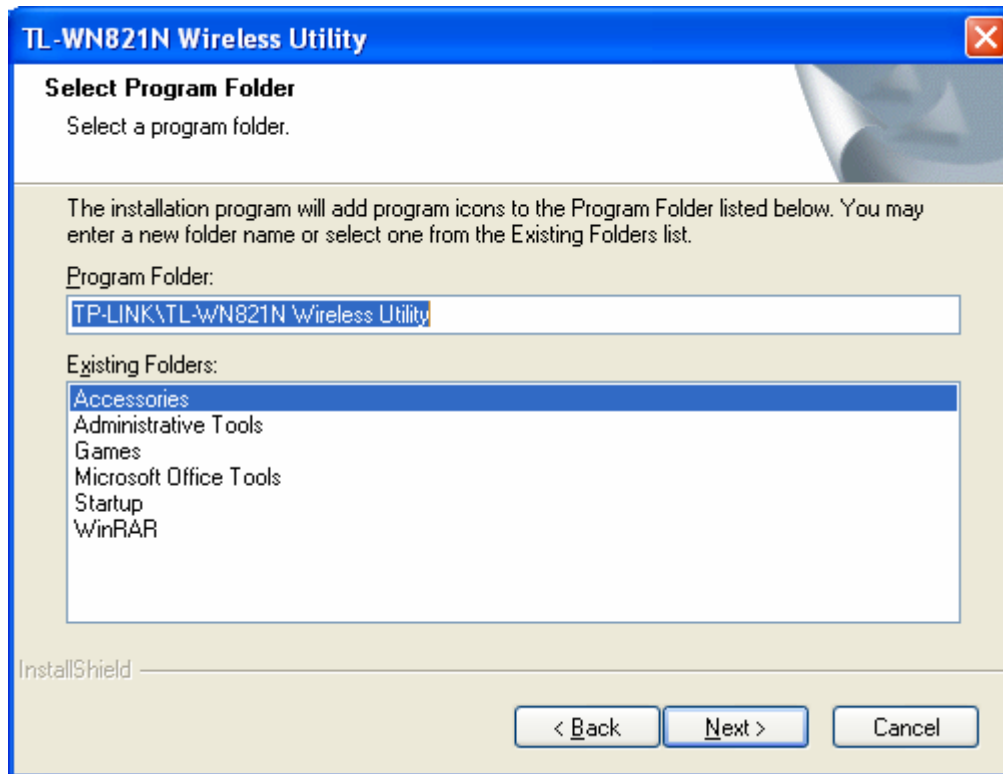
TL-WN821N Wireless Utility

Select Program Folder

Select a program folder.

The installation program will add program icons to the Program Folder listed below. You may enter a new folder name or select one from the Existing Folders list.

Program Folder:

TP-LINK\TL-WN821N Wireless Utility

Existing Folders:

Accessories
Administrative Tools
Games
Microsoft Office Tools
Startup
WinRAR

InstallShield

< Back

Next >

Cancel